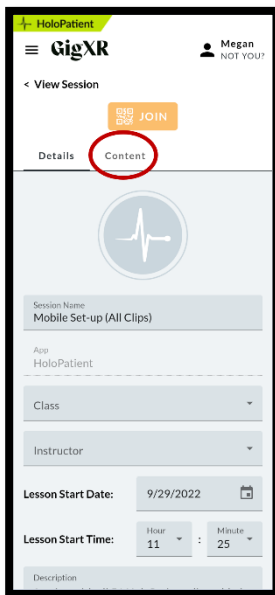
HoloPatient

GigXR

Megan
NOT YOU?

< View Session

JOIN

Details

Content

Session Name
Mobile Set-up (All Clips)

App
HoloPatient

Class

Instructor

Lesson Start Date: 9/29/2022

Lesson Start Time: Hour 11 : Minute 25

Description
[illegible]